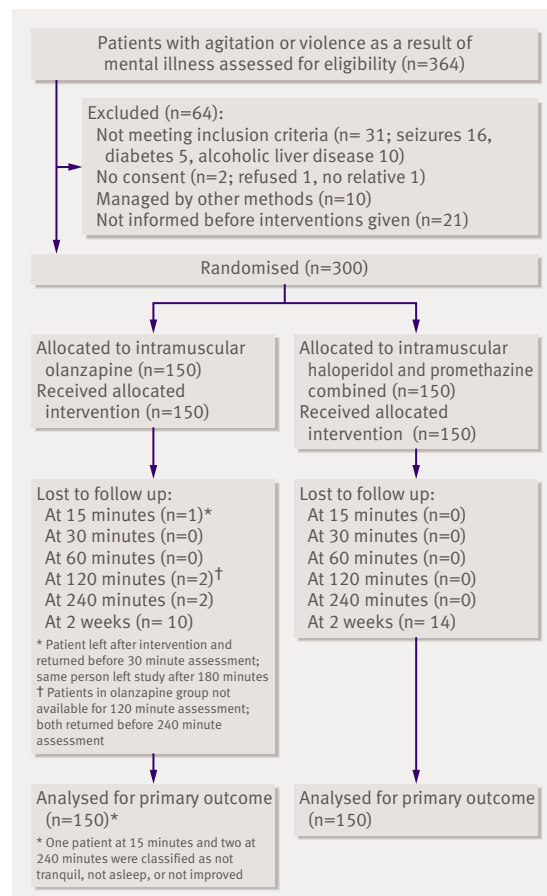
Patients with agitation or violence as a result of mental illness assessed for eligibility (n=364)

Excluded (n=64):
Not meeting inclusion criteria (n= 31; seizures 16, diabetes 5, alcoholic liver disease 10)
No consent (n=2; refused 1, no relative 1)
Managed by other methods (n=10)
Not informed before interventions given (n=21)

Randomised (n=300)

Allocated to intramuscular olanzapine (n=150)
Received allocated intervention (n=150)

Allocated to intramuscular haloperidol and promethazine combined (n=150)
Received allocated intervention (n=150)

Lost to follow up:
At 15 minutes (n=1)*
At 30 minutes (n=0)
At 60 minutes (n=0)
At 120 minutes (n=2)†
At 240 minutes (n=2)
At 2 weeks (n= 10)
* Patient left after intervention and returned before 30 minute assessment; same person left study after 180 minutes
† Patients in olanzapine group not available for 120 minute assessment; both returned before 240 minute assessment

Lost to follow up:
At 15 minutes (n=0)
At 30 minutes (n=0)
At 60 minutes (n=0)
At 120 minutes (n=0)
At 240 minutes (n=0)
At 2 weeks (n= 14)

Analysed for primary outcome (n=150)*
* One patient at 15 minutes and two at 240 minutes were classified as not tranquil, not asleep, or not improved

Analysed for primary outcome (n=150)